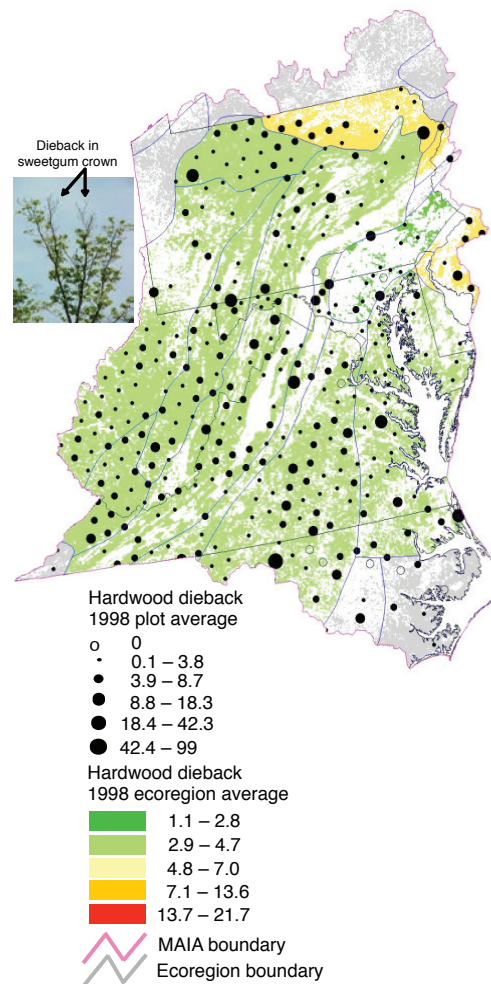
Dieback in sweetgum crown

Hardwood dieback
1998 plot average
0
0.1 – 3.8
3.9 – 8.7
8.8 – 18.3
18.4 – 42.3
42.4 – 99

Hardwood dieback
1998 ecoregion average
1.1 – 2.8
2.9 – 4.7
4.8 – 7.0
7.1 – 13.6
13.7 – 21.7

MAIA boundary
Ecoregion boundary